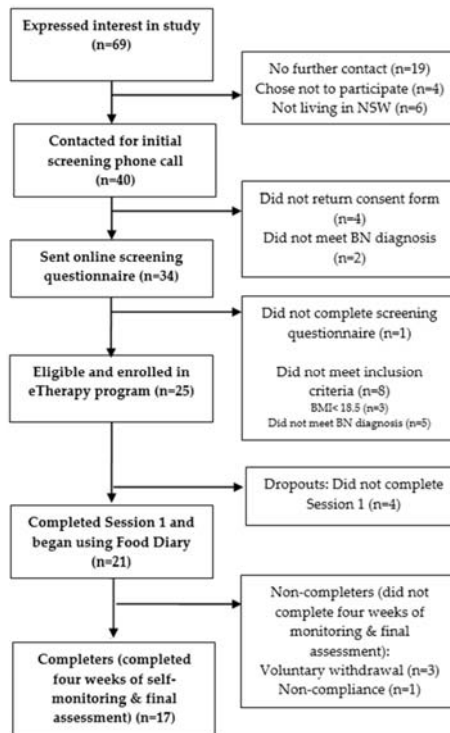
Expressed interest in study (n=69)

No further contact (n=19)
Chose not to participate (n=4)
Not living in NSW (n=6)

Contacted for initial screening phone call (n=40)

Did not return consent form (n=4)
Did not meet BN diagnosis (n=2)

Sent online screening questionnaire (n=34)

Did not complete screening questionnaire (n=1)

Did not meet inclusion criteria (n=8)
BMI< 18.5 (n=3)
Did not meet BN diagnosis (n=5)

Eligible and enrolled in eTherapy program (n=25)

Dropouts: Did not complete Session 1 (n=4)

Completed Session 1 and began using Food Diary (n=21)

Non-completers (did not complete four weeks of monitoring & final assessment):
Voluntary withdrawal (n=3)
Non-compliance (n=1)

Completers (completed four weeks of self-monitoring & final assessment) (n=17)